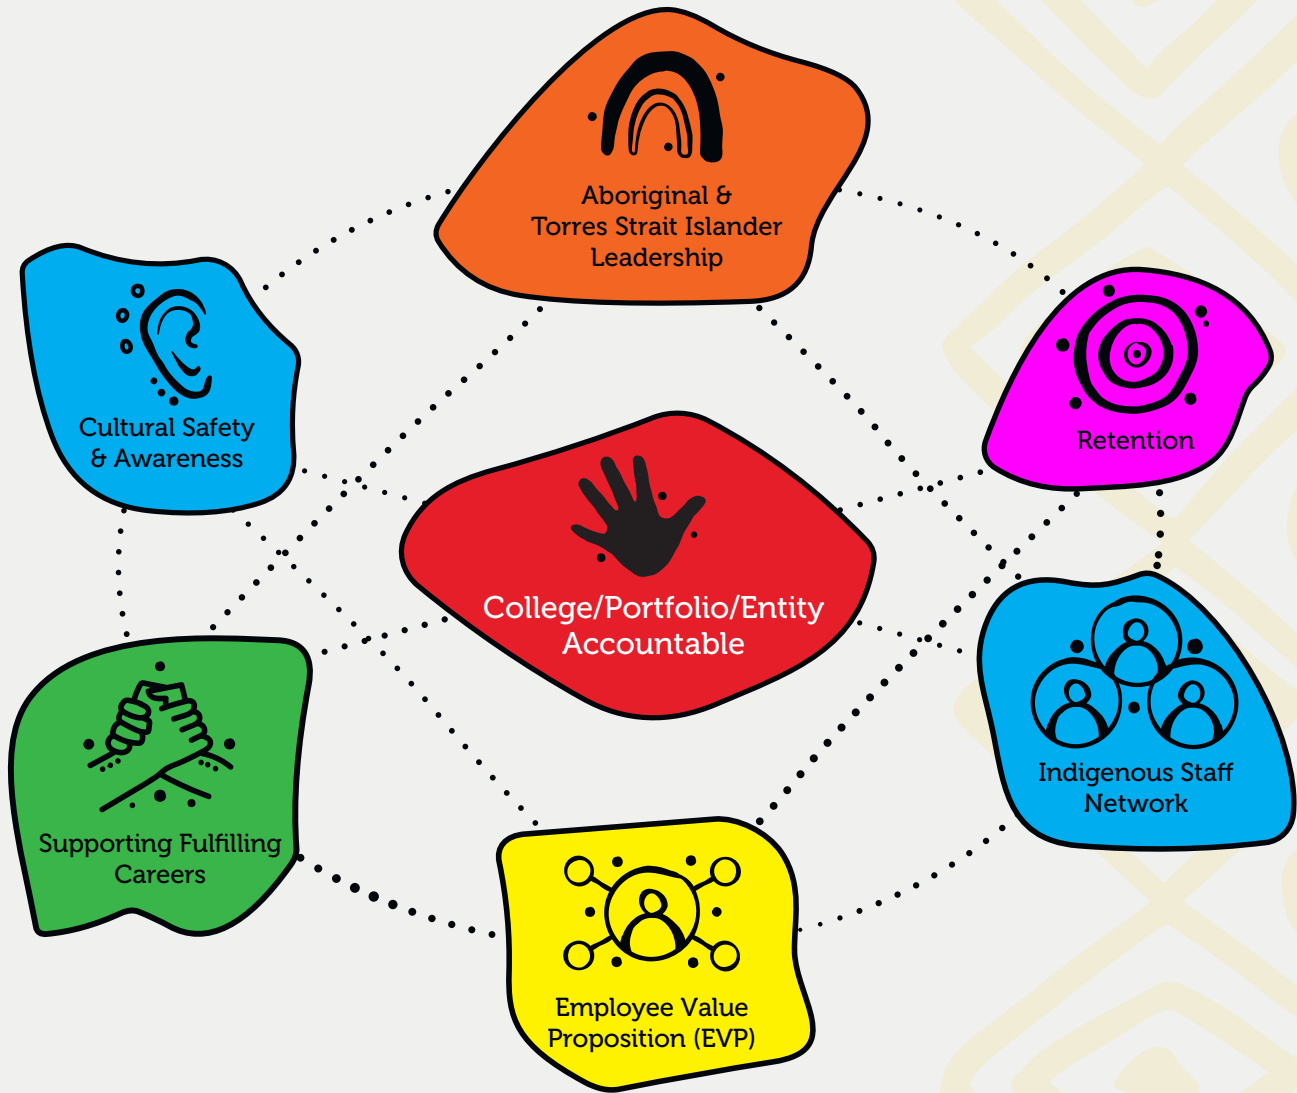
Aboriginal & Torres Strait Islander Leadership

Cultural Safety & Awareness

Retention

College/Portfolio/Entity Accountable

Indigenous Staff Network

Supporting Fulfilling Careers

Employee Value Proposition (EVP)